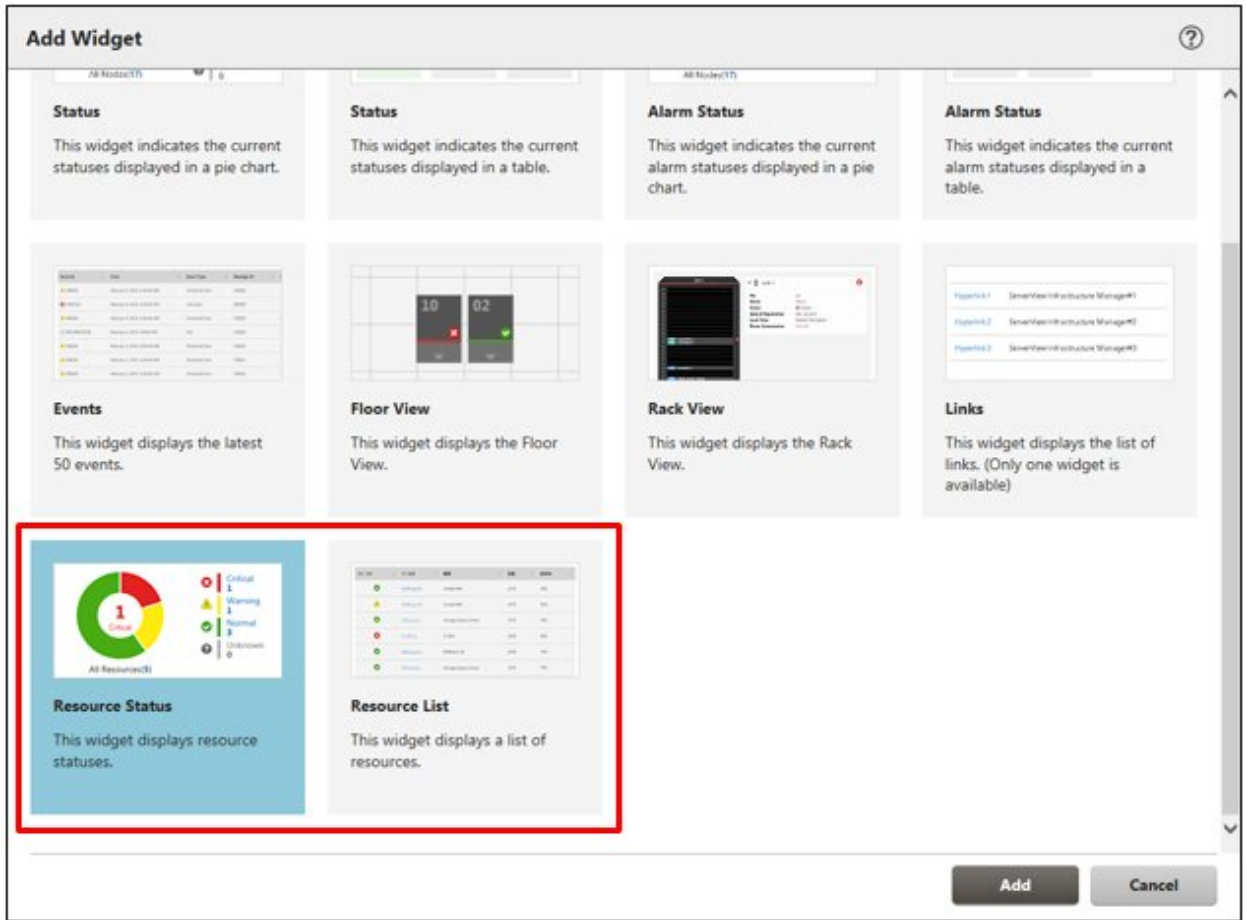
Add Widget

All Nodes(17)

All Nodes(17)

Status

This widget indicates the current statuses displayed in a pie chart.

Status

This widget indicates the current statuses displayed in a table.

Alarm Status

This widget indicates the current alarm statuses displayed in a pie chart.

Alarm Status

This widget indicates the current alarm statuses displayed in a table.

10 02

Hyperlink1 ServerView Infrastructure Manager#1
Hyperlink2 ServerView Infrastructure Manager#2
Hyperlink3 ServerView Infrastructure Manager#3

Events

This widget displays the latest 50 events.

Floor View

This widget displays the Floor View.

Rack View

This widget displays the Rack View.

Links

This widget displays the list of links. (Only one widget is available)

1
Critical

Critical
1
Warning
1
Normal
3
Unknown
0

All Resources(5)

Resource Status

This widget displays resource statuses.

Resource List

This widget displays a list of resources.

Add

Cancel